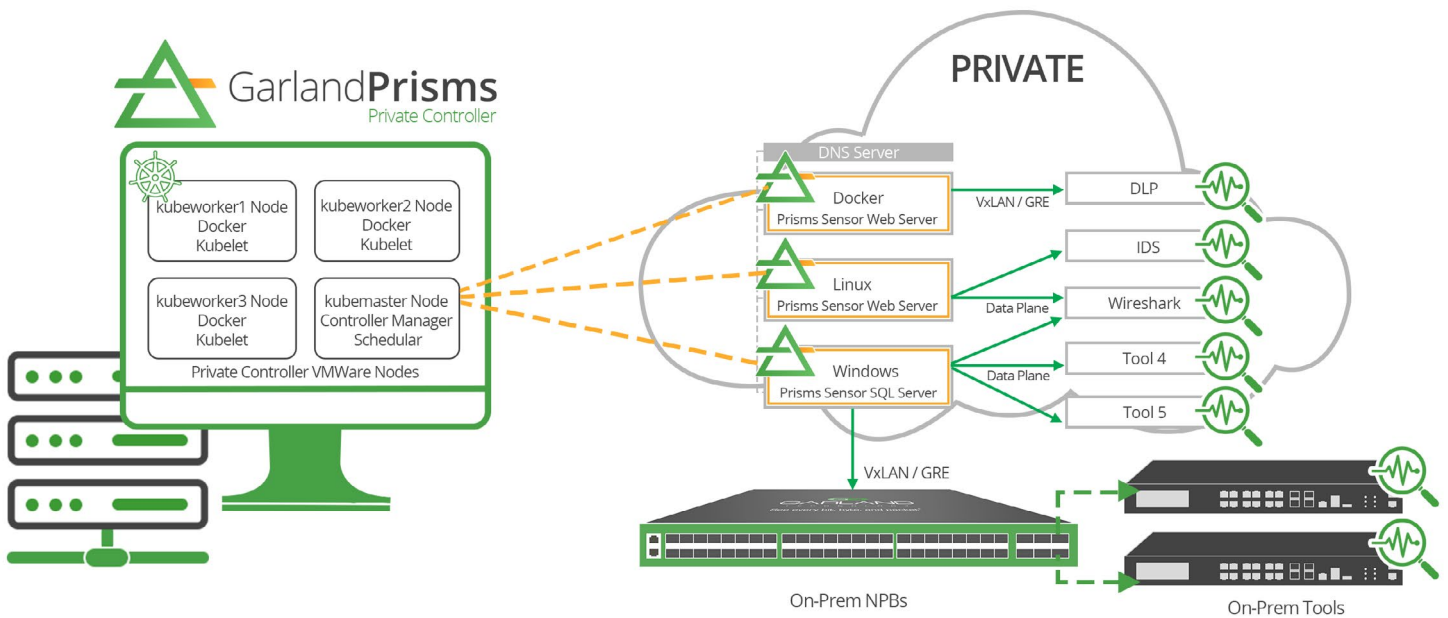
GarlandPrisms
Private Controller

kubeworker1 Node
Docker
Kubelet

kubeworker2 Node
Docker
Kubelet

kubeworker3 Node
Docker
Kubelet

kubemaster Node
Controller Manager
Schedular

Private Controller VMWare Nodes

PRIVATE

DNS Server

Docker
Prisms Sensor Web Server

Linux
Prisms Sensor Web Server

Windows
Prisms Sensor SQL Server

VxLAN / GRE

Data Plane

Data Plane

DLP

IDS

Wireshark

Tool 4

Tool 5

VxLAN / GRE

GARLAND

On-Prem NPBs

On-Prem Tools